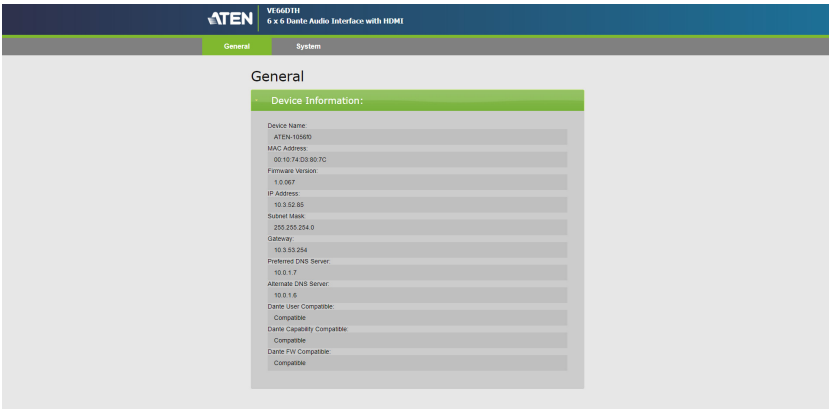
ATEN

VE66DTH
6 x 6 Dante Audio Interface with HDMI

General System

General

Device Information:

Device Name:
ATEN-1056f0
MAC Address:
00:10:74:D3:80:7C
Firmware Version:
1.0.067
IP Address:
10.3.52.85
Subnet Mask:
255.255.254.0
Gateway:
10.3.53.254
Preferred DNS Server:
10.0.1.7
Alternate DNS Server:
10.0.1.6
Dante User Compatible:
Compatible
Dante Capability Compatible:
Compatible
Dante FW Compatible:
Compatible